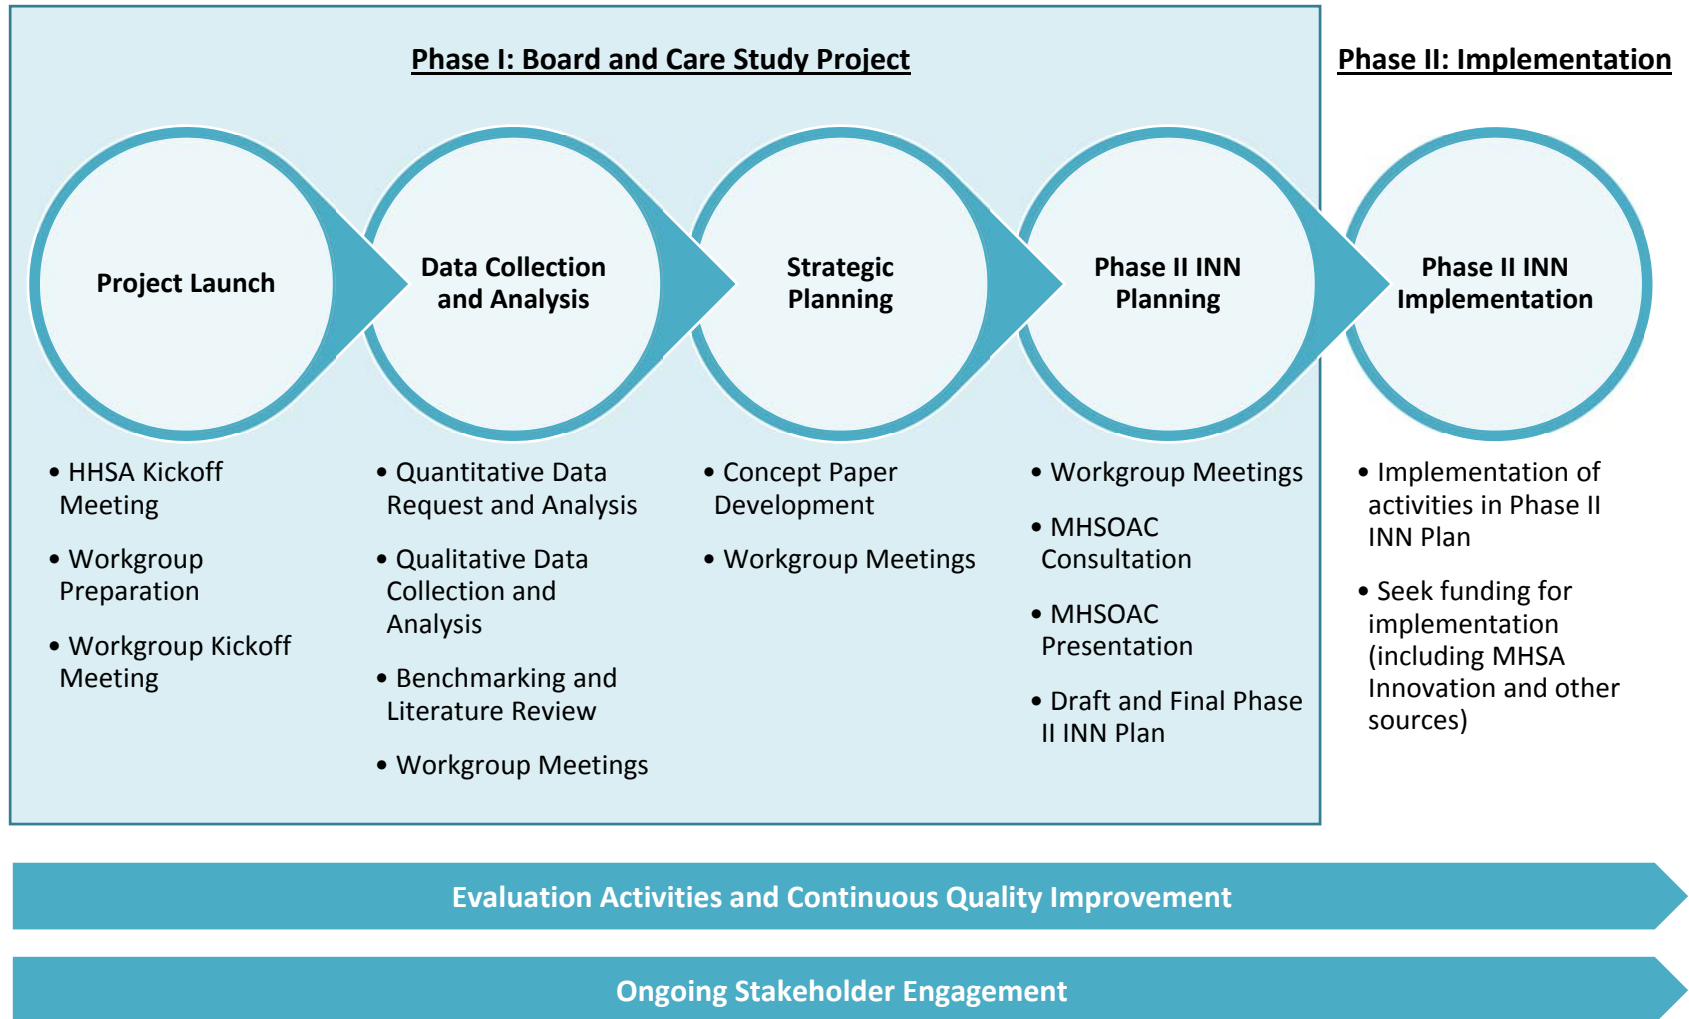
Phase I: Board and Care Study Project

Phase II: Implementation

Project Launch

Data Collection and Analysis

Strategic Planning

Phase II INN Planning

Phase II INN Implementation

• HHSA Kickoff Meeting

• Workgroup Preparation

• Workgroup Kickoff Meeting

• Quantitative Data Request and Analysis

• Qualitative Data Collection and Analysis

• Benchmarking and Literature Review

• Workgroup Meetings

• Concept Paper Development

• Workgroup Meetings

• Workgroup Meetings

• MHSOAC Consultation

• MHSOAC Presentation

• Draft and Final Phase II INN Plan

• Implementation of activities in Phase II INN Plan

• Seek funding for implementation (including MHSA Innovation and other sources)

Evaluation Activities and Continuous Quality Improvement

Ongoing Stakeholder Engagement